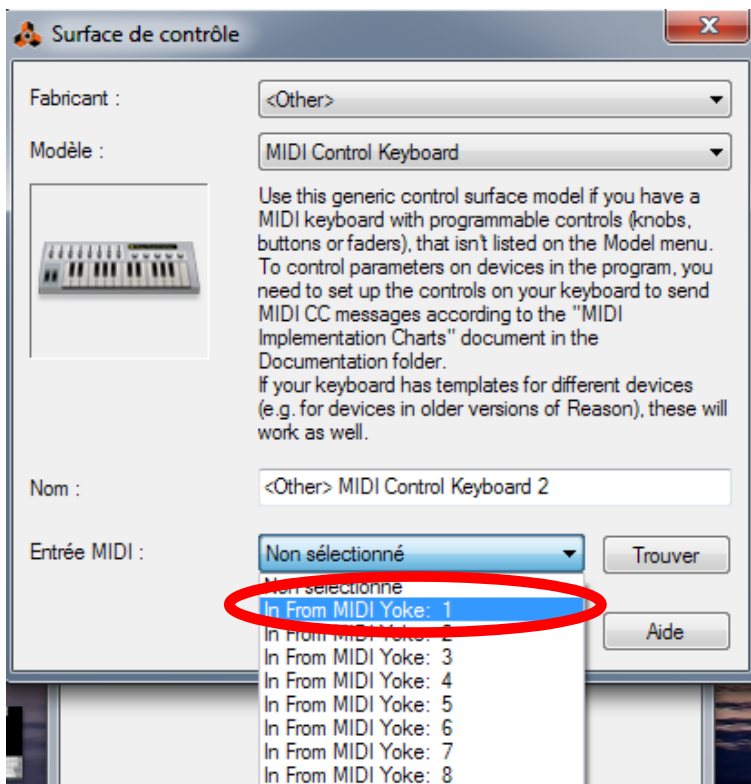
Surface de contrôle

Fabricant : <Other>

Modèle : MIDI Control Keyboard

Use this generic control surface model if you have a MIDI keyboard with programmable controls (knobs, buttons or faders), that isn't listed on the Model menu. To control parameters on devices in the program, you need to set up the controls on your keyboard to send MIDI CC messages according to the "MIDI Implementation Charts" document in the Documentation folder.
If your keyboard has templates for different devices (e.g. for devices in older versions of Reason), these will work as well.

Nom : <Other> MIDI Control Keyboard 2

Entrée MIDI : Non sélectionné

Trouver

Non sélectionné
In From MIDI Yoke: 1
In From MIDI Yoke: 2
In From MIDI Yoke: 3
In From MIDI Yoke: 4
In From MIDI Yoke: 5
In From MIDI Yoke: 6
In From MIDI Yoke: 7
In From MIDI Yoke: 8

Aide